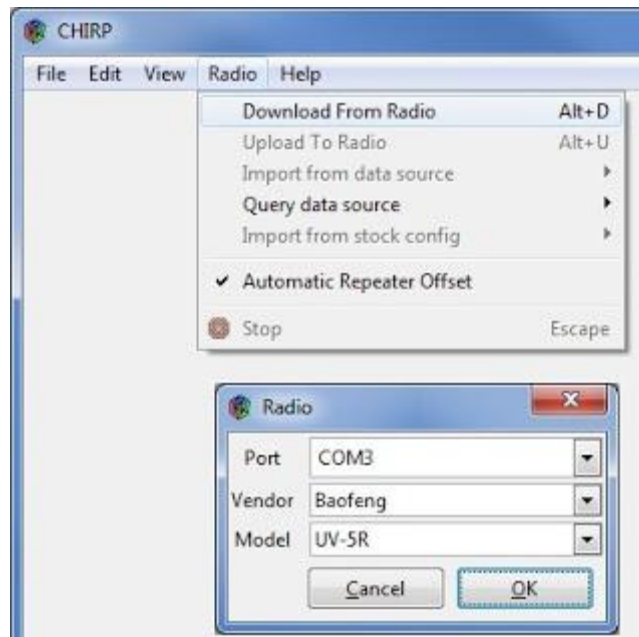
CHIRP

File Edit View Radio Help

Download From Radio Alt+D
Upload To Radio Alt+U
Import from data source
Query data source
Import from stock config
✔ Automatic Repeater Offset
Stop Escape

Radio

Port COM3
Vendor Baofeng
Model UV-5R

Cancel OK